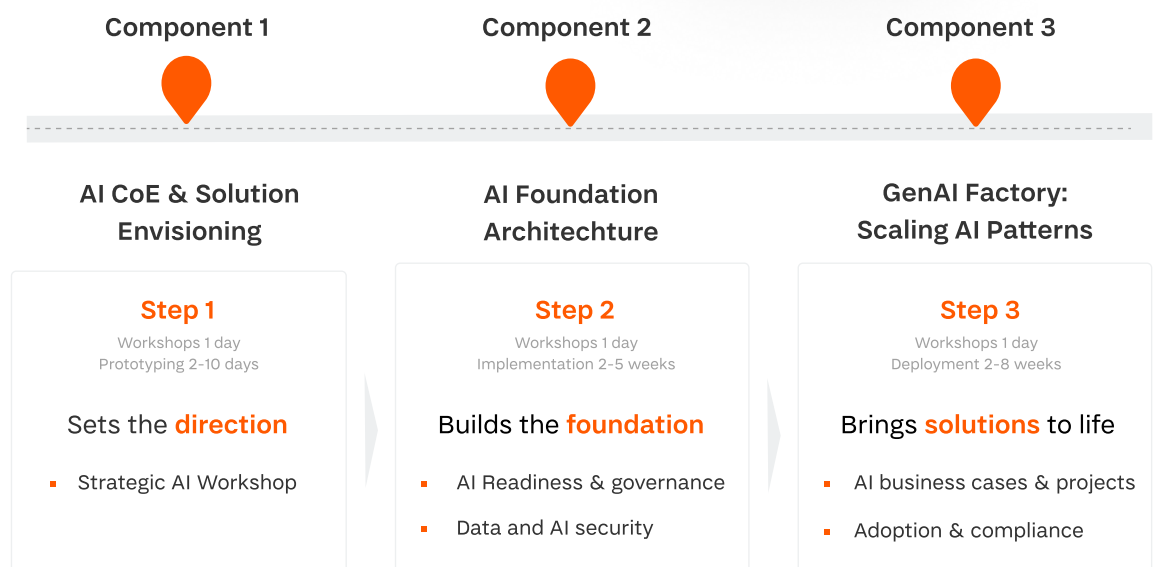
Component 1

Component 2

Component 3

AI CoE & Solution Envisioning

AI Foundation Architechture

GenAI Factory: Scaling AI Patterns

Step 1

Workshops 1 day
Prototyping 2-10 days

Sets the direction

- Strategic AI Workshop

Step 2

Workshops 1 day
Implementation 2-5 weeks

Builds the foundation

- AI Readiness & governance
- Data and AI security

Step 3

Workshops 1 day
Deployment 2-8 weeks

Brings solutions to life

- AI business cases & projects
- Adoption & compliance